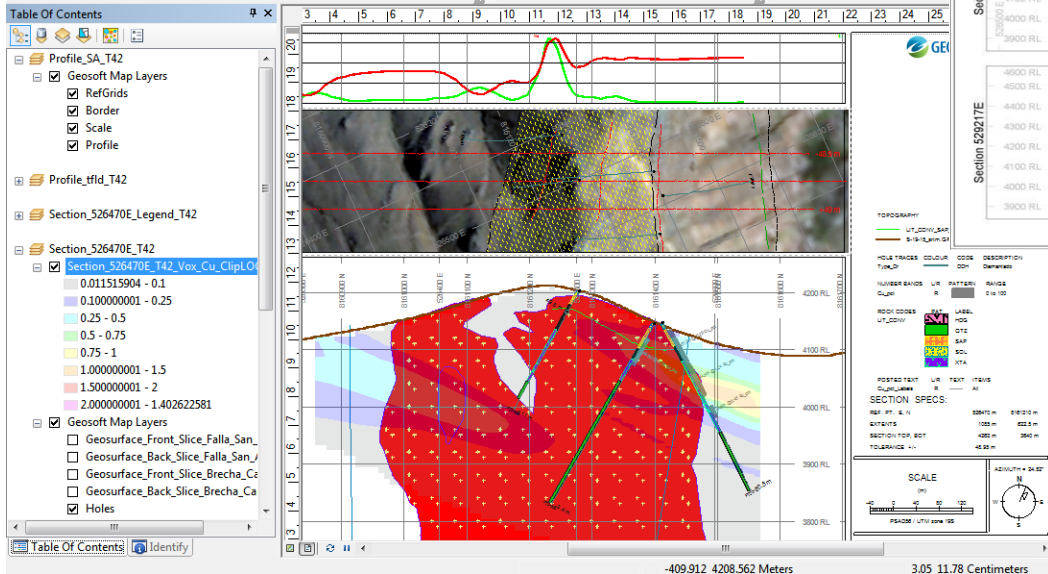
Table Of Contents

Profile_SA_T42
Geosoft Map Layers
RefGrids
Border
Scale
Profile
Profile_tfld_T42
Section_526470E_Legend_T42
Section_526470E_T42
Section_526470E_T42_Vox_Cu_ClipLO
0.011515904 - 0.1
0.100000001 - 0.25
0.25 - 0.5
0.5 - 0.75
0.75 - 1
1.000000001 - 1.5
1.500000001 - 2
2.000000001 - 1.402622581
Geosoft Map Layers
Geosurface_Front_Slice_Falla_San_
Geosurface_Back_Slice_Falla_San_
Geosurface_Front_Slice_Brecha_Ca
Geosurface_Back_Slice_Brecha_Ca
Holes

Table Of Contents
Identify

3 4 5 6 7 8 9 10 11 12 13 14 15 16 17 18 19 20 21 22 23 24 25

20 19 18 17 16 15 14 13 12 11 10 9 8 7 6 5 4 3

4200 RL
4100 RL
4000 RL
3900 RL
3800 RL

Section 529217E
4600 RL
4500 RL
4400 RL
4300 RL
4200 RL
4100 RL
4000 RL
3900 RL
4000 RL
3900 RL

TOPOGRAPHY
HOLE TRACES COLOUR CODE DESCRIPTION
NUMBER BANDS L/R PATTERN RANGE
ROCK CODES LABEL
POSTED TEXT L/R TEXT ITEMS
SECTION SPECS:
REF. PT. E, N
EXTENTS
SECTION TOP, BOT
TOLERANCE +/-

SCALE
AZIMUTH = 34.52

-409.912 4208.562 Meters
3.05 11.78 Centimeters